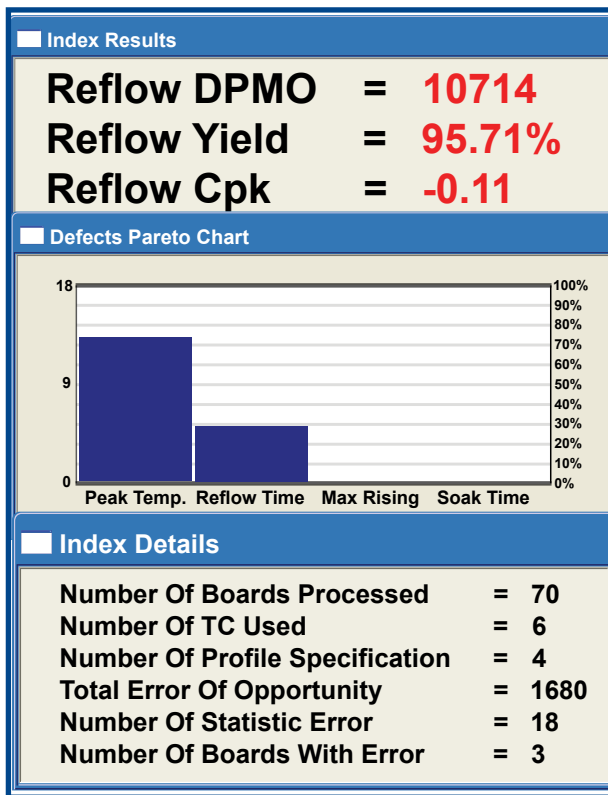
Index Results

Reflow DPMO = 10714
Reflow Yield = 95.71%
Reflow Cpk = -0.11

Defects Pareto Chart

18
9
0

100%
90%
80%
70%
60%
50%
40%
30%
20%
10%
0%

Peak Temp. Reflow Time Max Rising Soak Time

Index Details

| | | |
|---|---|---|
| Number Of Boards Processed | = | 70 |
| Number Of TC Used | = | 6 |
| Number Of Profile Specification | = | 4 |
| Total Error Of Opportunity | = | 1680 |
| Number Of Statistic Error | = | 18 |
| Number Of Boards With Error | = | 3 |